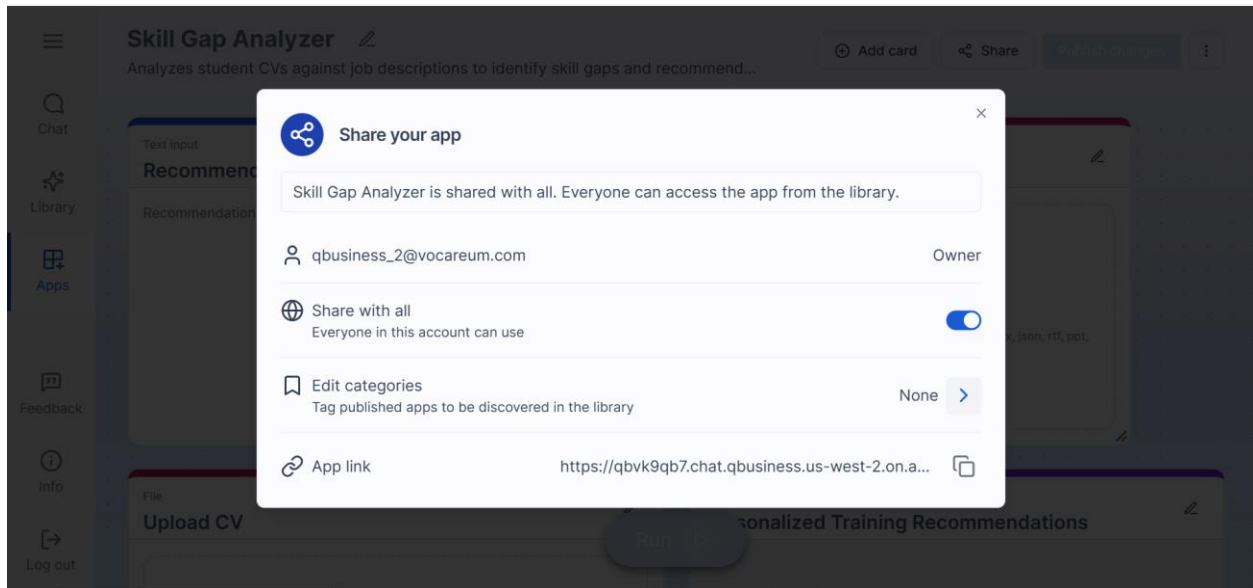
Skill Gap Analyzer

Analyzes student CVs against job descriptions to identify skill gaps and recommend...

Add card

Share

Publish changes

Chat

Library

Apps

Feedback

Info

Log out

Text input

Recommend

Recommendation

x, json, rtf, ppt,

File

Upload CV

sonalized Training Recommendations

Run

Share your app

Skill Gap Analyzer is shared with all. Everyone can access the app from the library.

qbusiness_2@vocareum.com

Owner

Share with all

Everyone in this account can use

Edit categories

Tag published apps to be discovered in the library

None

App link

https://qbvk9qb7.chat.qbusiness.us-west-2.on.a...